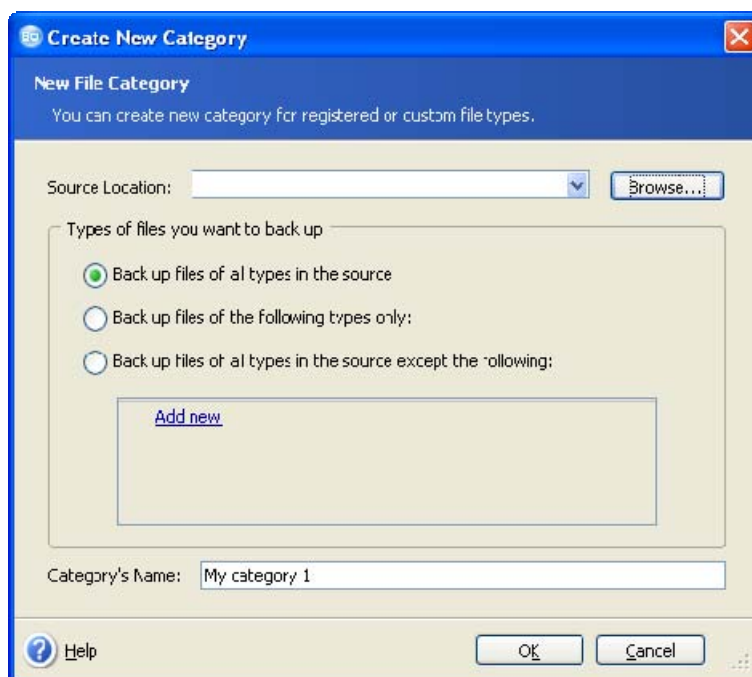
Create New Category

New File Category

You can create new category for registered or custom file types.

Source Location:

Browse...

Types of files you want to back up

Back up files of all types in the source

Back up files of the following types only:

Back up files of all types in the source except the following:

Add new

Category's Name: My category 1

Help

OK

Cancel